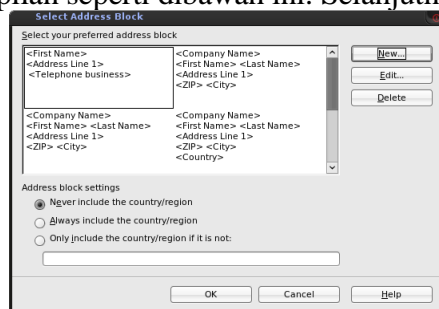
pilan seperti dibawah ini. Selanjutn

Select Address Block

Select your preferred address block

<First Name>
<Address Line 1>
<Telephone business>

<Company Name>
<First Name> <Last Name>
<Address Line 1>
<ZIP> <City>

<Company Name>
<First Name> <Last Name>
<Address Line 1>
<ZIP> <City>

<Company Name>
<First Name> <Last Name>
<Address Line 1>
<ZIP> <City>
<Country>

New...
Edit...
Delete

Address block settings

Never include the country/region

Always include the country/region

Only include the country/region if it is not:

OK
Cancel
Help